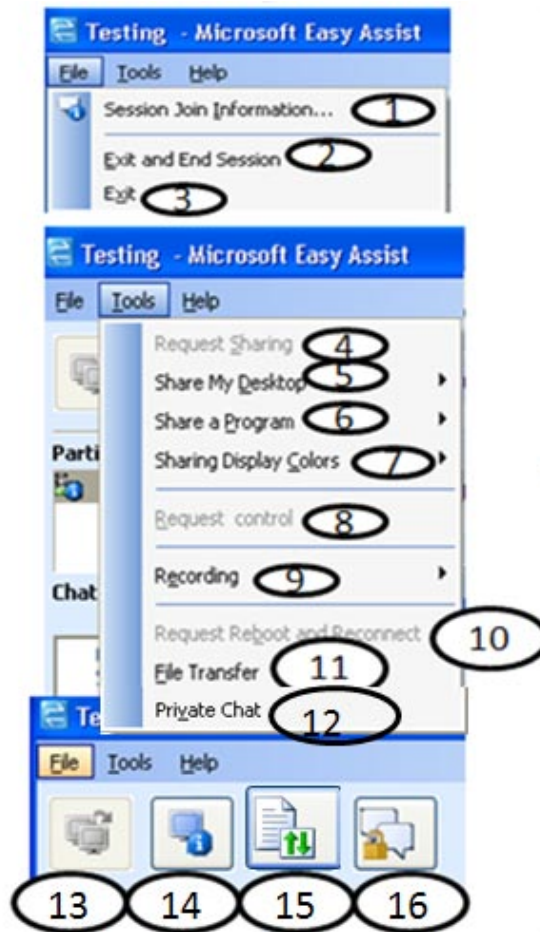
Testing - Microsoft Easy Assist
File Tools Help
Session Join Information... 1
Exit and End Session 2
Exit 3

Testing - Microsoft Easy Assist
File Tools Help
Parti
Chat
Request Sharing 4
Share My Desktop 5
Share a Program 6
Sharing Display Colors 7
Request control 8
Recording 9
Request Reboot and Reconnect 10
File Transfer 11
Private Chat 12

Te
File Tools Help
13 14 15 16